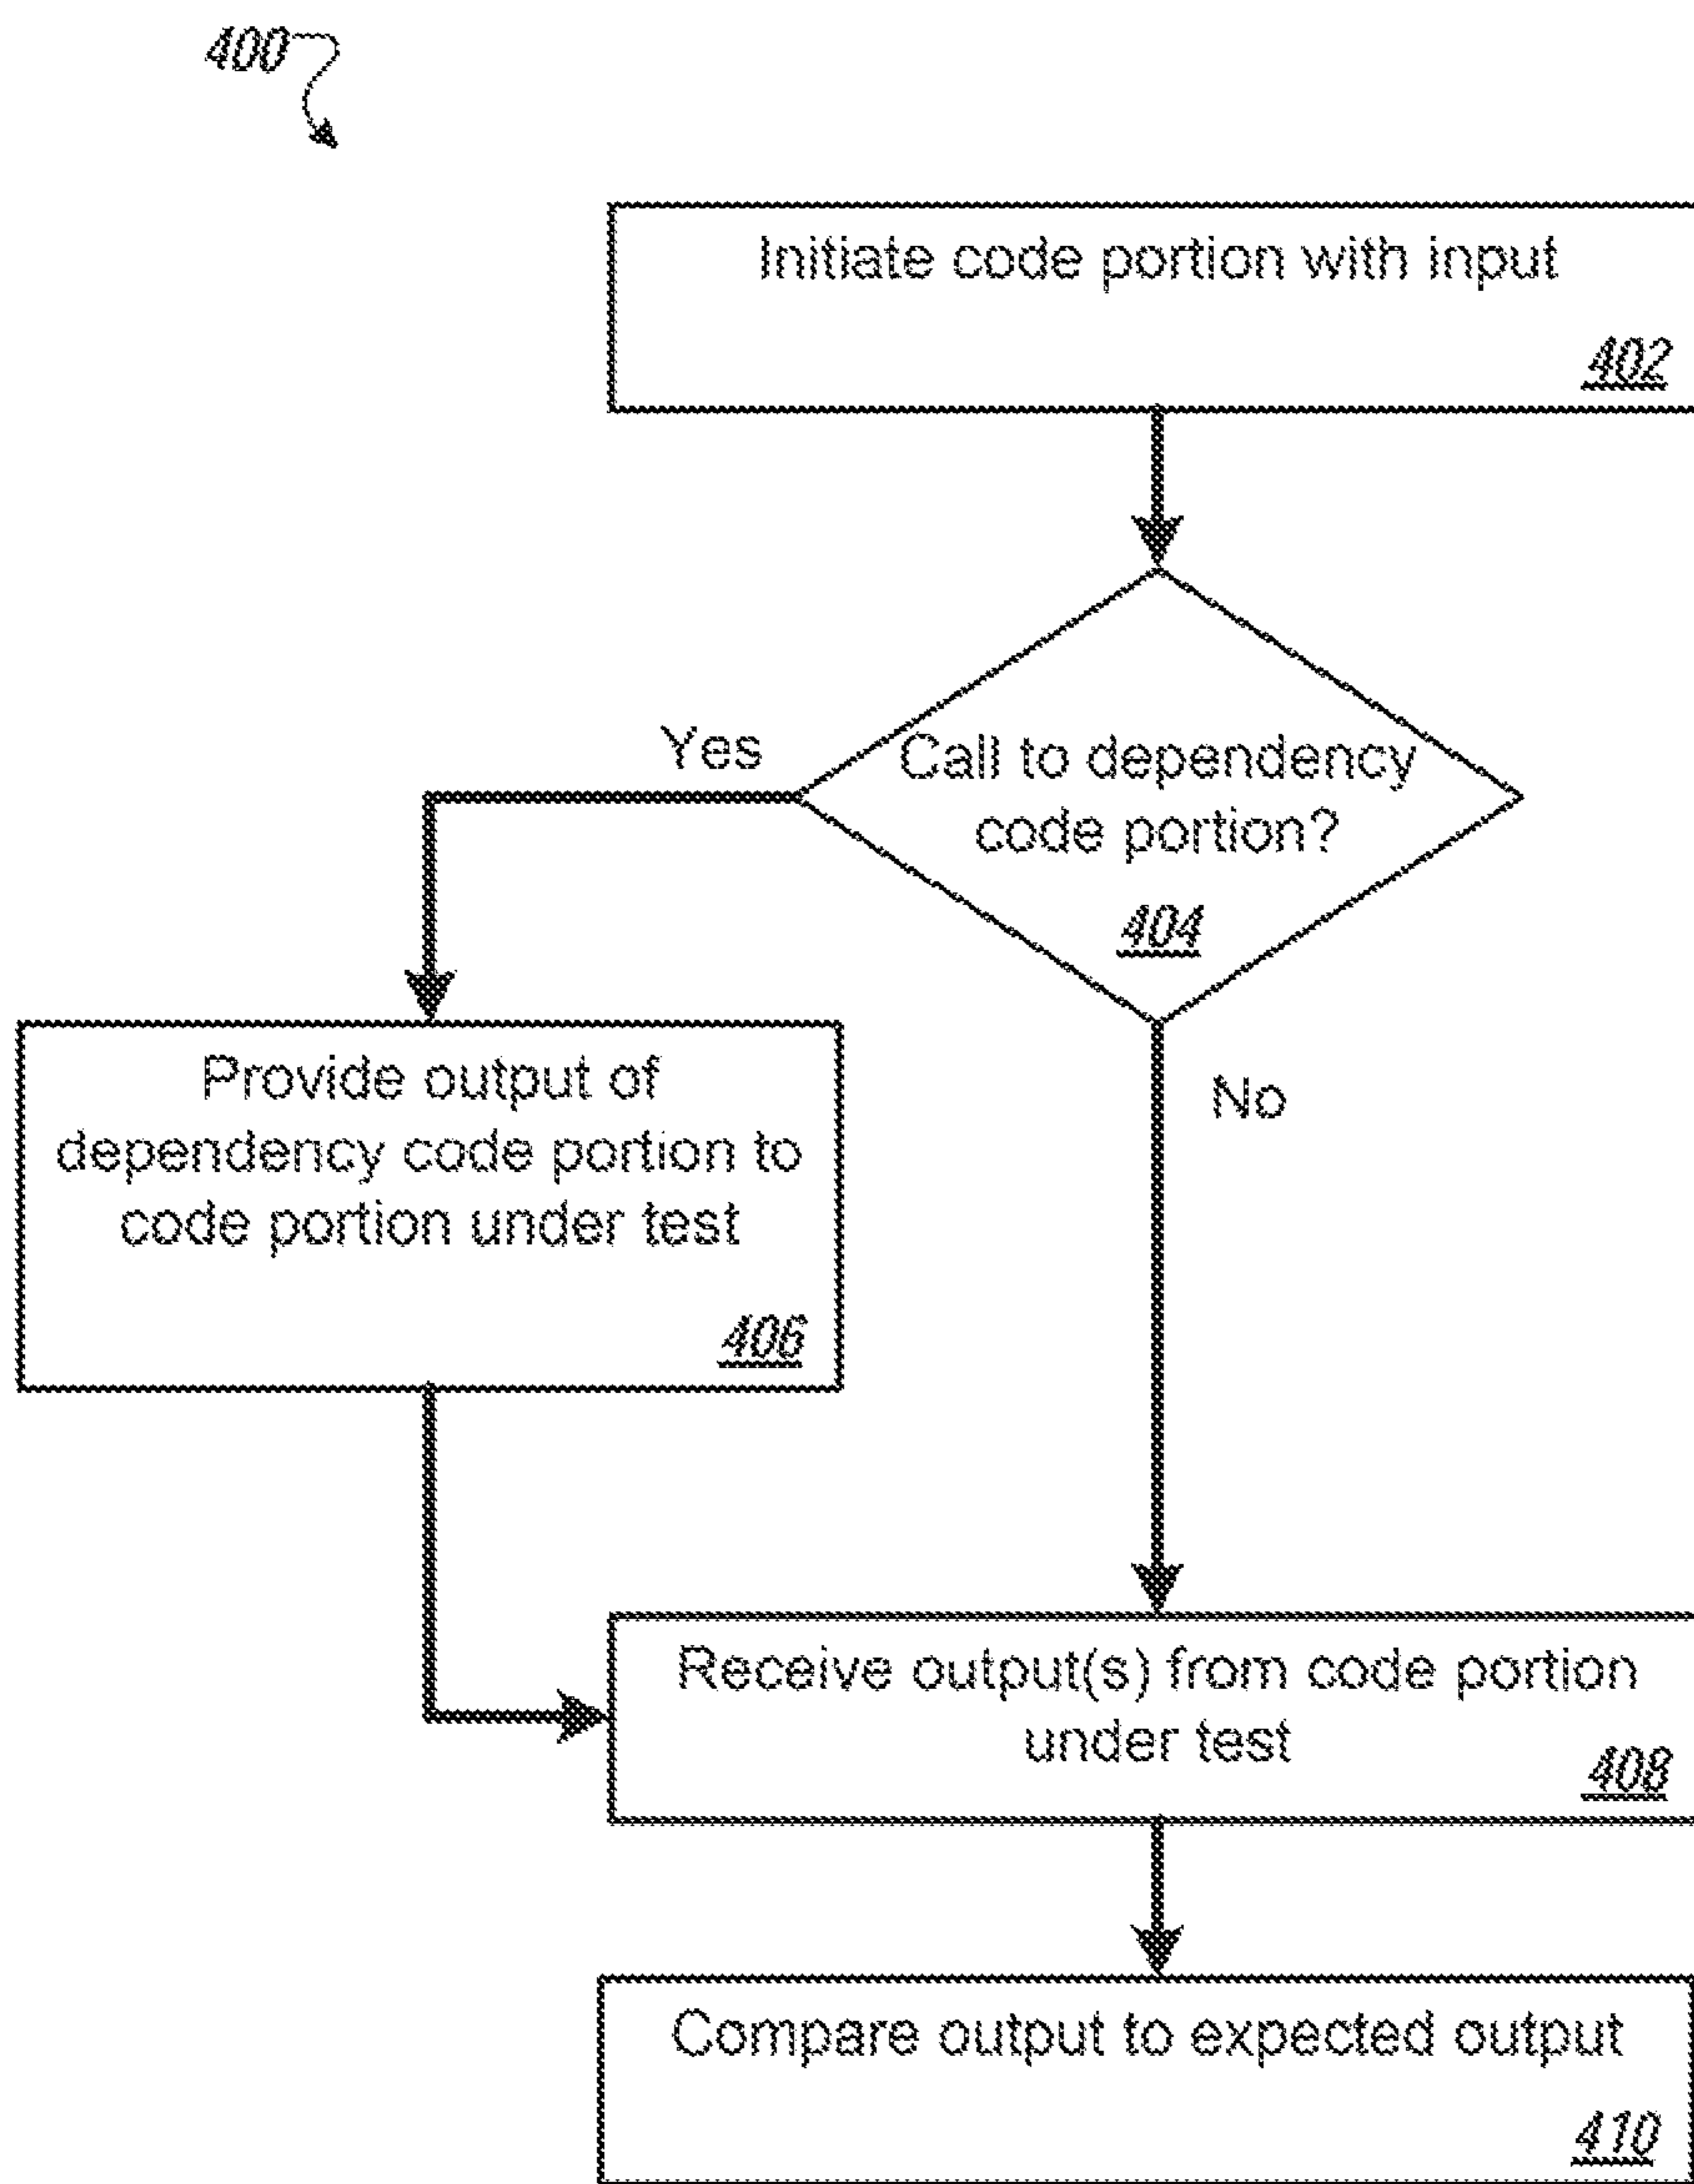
400

Initiate code portion with input
402

Call to dependency code portion?
404

Yes

No

Provide output of dependency code portion to code portion under test
406

Receive output(s) from code portion under test
408

Compare output to expected output
410